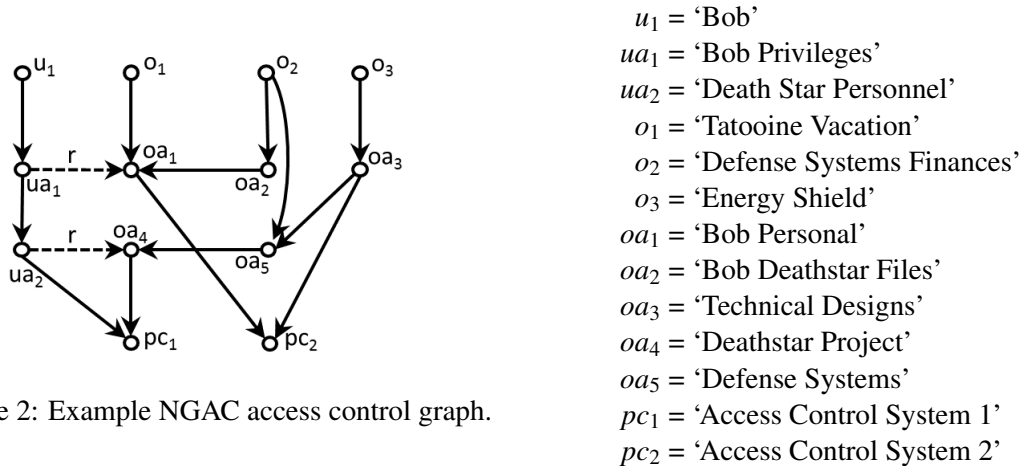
$u_1$ $o_1$ $o_2$ $o_3$

$ua_1$ r $oa_1$ $oa_2$ $oa_3$

$ua_2$ r $oa_4$ $oa_5$

$pc_1$ $pc_2$

e 2: Example NGAC access control graph.

$u_1$ = ‘Bob’
$ua_1$ = ‘Bob Privileges’
$ua_2$ = ‘Death Star Personnel’
$o_1$ = ‘Tatooine Vacation’
$o_2$ = ‘Defense Systems Finances’
$o_3$ = ‘Energy Shield’
$oa_1$ = ‘Bob Personal’
$oa_2$ = ‘Bob Deathstar Files’
$oa_3$ = ‘Technical Designs’
$oa_4$ = ‘Deathstar Project’
$oa_5$ = ‘Defense Systems’
$pc_1$ = ‘Access Control System 1’
$pc_2$ = ‘Access Control System 2’